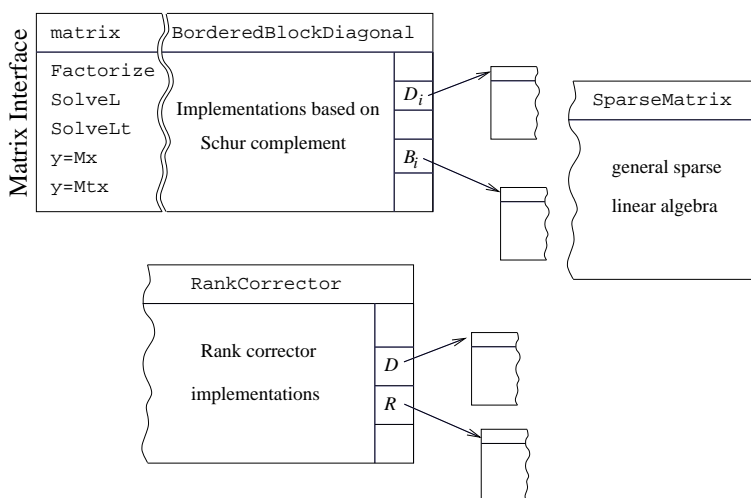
Matrix Interface

matrix

Factorize
SolveL
SolveLt
y=Mx
y=Mtx

BorderedBlockDiagonal

Implementations based on Schur complement

$D_i$

$B_i$

SparseMatrix

general sparse linear algebra

RankCorrector

Rank corrector implementations

$D$

$R$